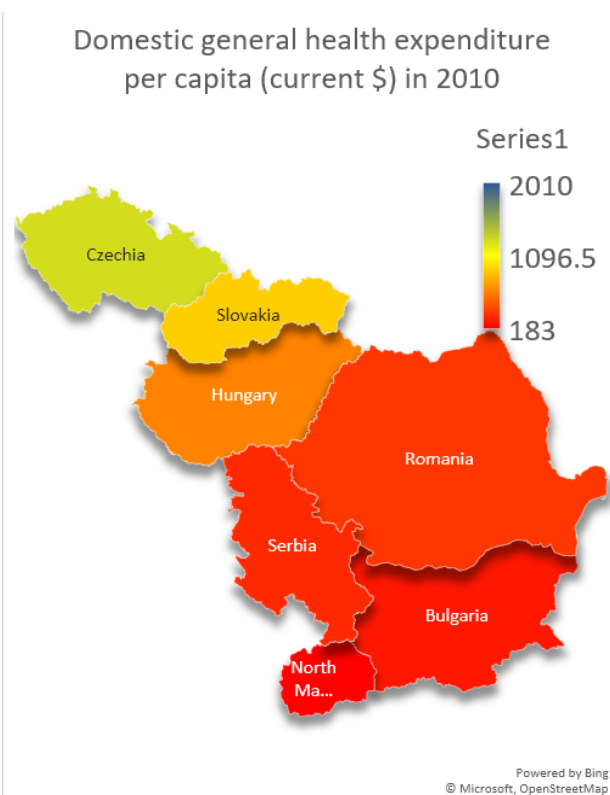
Domestic general health expenditure per capita (current $) in 2010

Series1

2010

1096.5

183

Czechia

Slovakia

Hungary

Romania

Serbia

Bulgaria

North Ma...

Powered by Bing
© Microsoft, OpenStreetMap